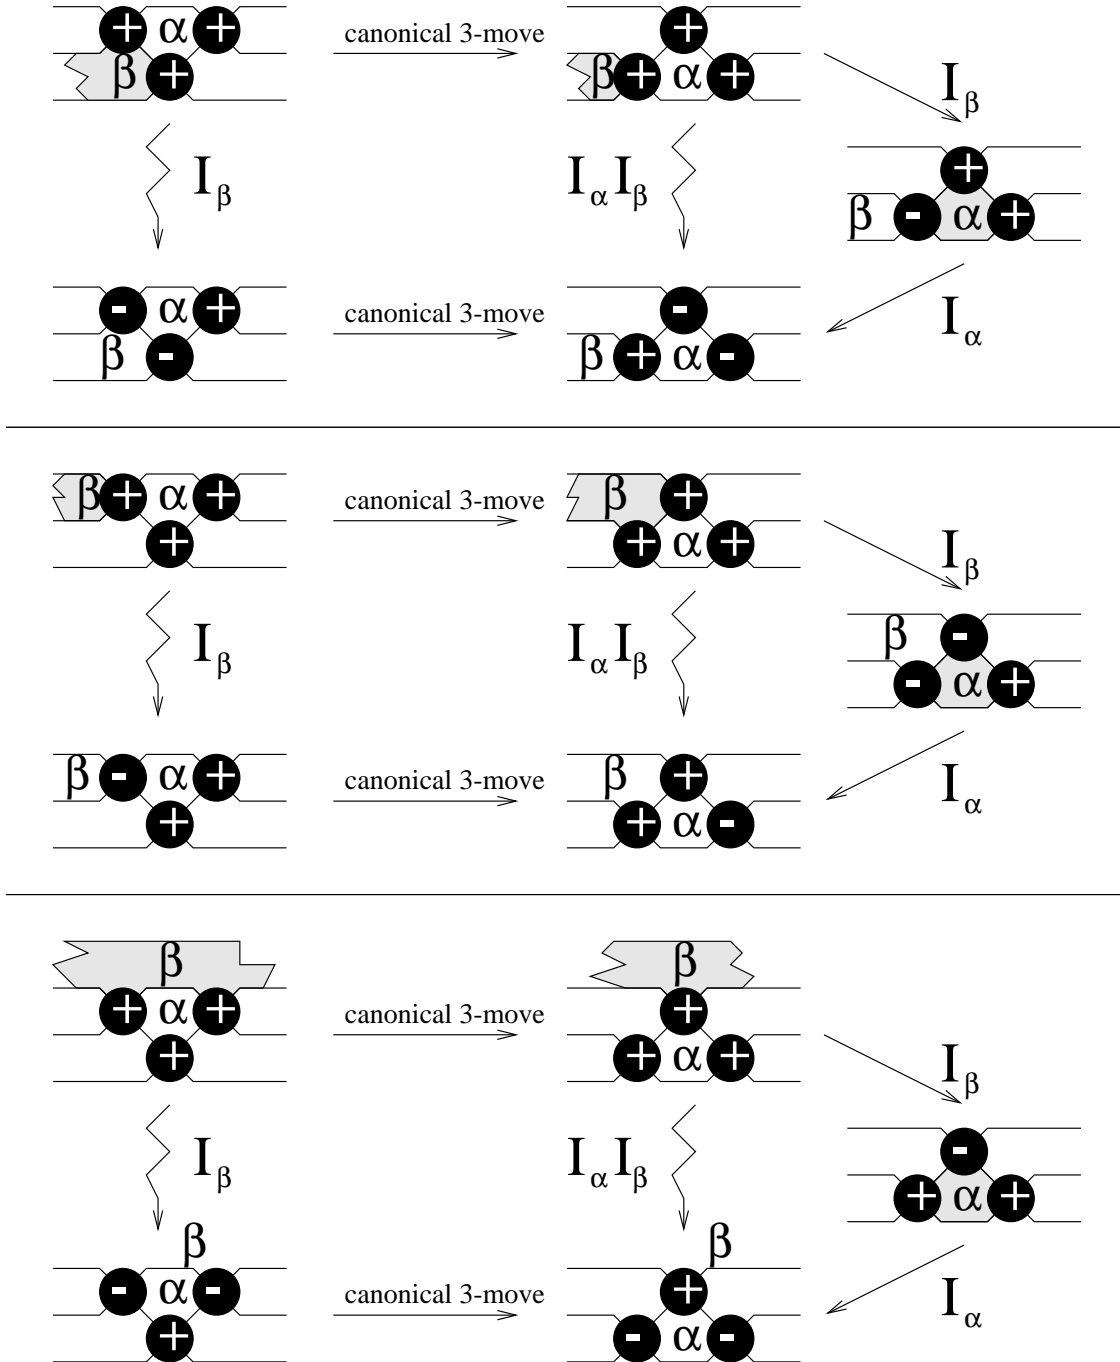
+ α +
β +
canonical 3-move
+
β + α +
$I_\beta$
$I_\beta$
$I_\alpha I_\beta$
+
β - α +
- α +
β -
canonical 3-move
-
β + α -
$I_\alpha$

β + α +
+
canonical 3-move
β +
+ α +
$I_\beta$
$I_\beta$
$I_\alpha I_\beta$
β -
- α +
β - α +
+
canonical 3-move
β +
+ α -
$I_\alpha$

β
+ α +
+
canonical 3-move
β
+
+ α +
$I_\beta$
$I_\beta$
$I_\alpha I_\beta$
-
+ α +
β
- α -
+
canonical 3-move
β
+
- α -
$I_\alpha$